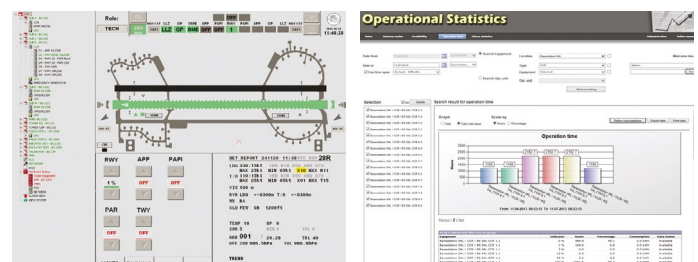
Role:

TECH

LLZ CP DME OFF OFF 1

RWY

APP

PAPI

PAR

TWY

OFF

OFF

OFF

MET REPORT 241120 11:48 28R

VIS 900 M

TEMP 19

QNH 991

TREND

11:48:28

Operational Statistics

Search result for operation time

Operation time

Selection

Graph

Scale by

1100

1100

1100

Hours